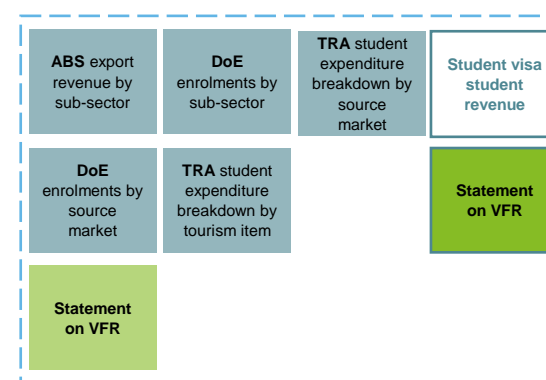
ABS export revenue by sub-sector

DoE enrolments by sub-sector

TRA student expenditure breakdown by source market

Student visa student revenue

DoE enrolments by source market

TRA student expenditure breakdown by tourism item

Statement on VFR

Statement on VFR